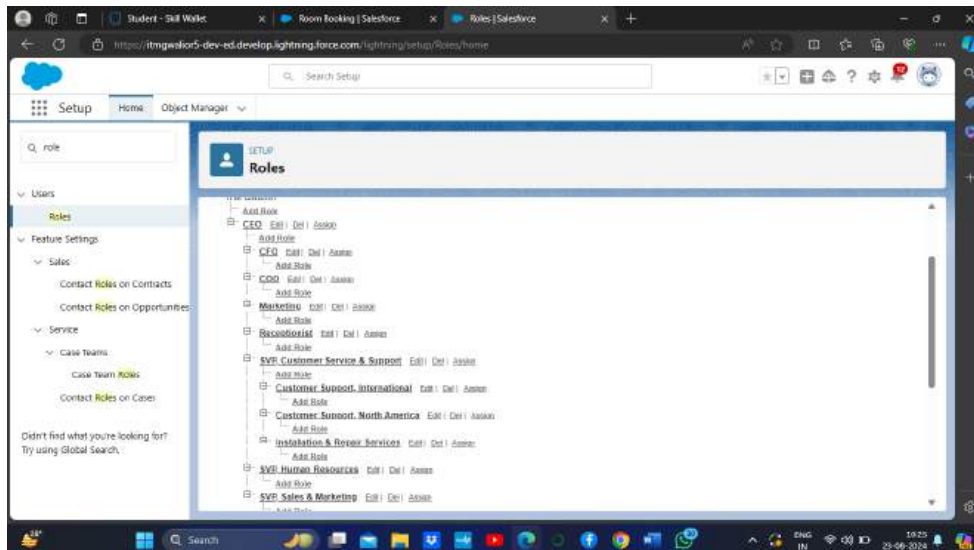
Student - Skill Wallet
Room Booking | Salesforce
Roles | Salesforce

https://itmgwalior5-dev-ed.develop.lightning.force.com/lightning/setup/Roles/home

Search Setup

Setup Home Object Manager

role

Users
Roles
Feature Settings
Sales
Contact Roles on Contracts
Contact Roles on Opportunities
Service
Case Teams
Case Team Roles
Contact Roles on Cases

Didn't find what you're looking for? Try using Global Search.

SETUP
Roles

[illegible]
Add Role
CEO Edit | Del | Assign
Add Role
CFO Edit | Del | Assign
Add Role
COO Edit | Del | Assign
Add Role
Marketing Edit | Del | Assign
Add Role
Receptionist Edit | Del | Assign
Add Role
SVP, Customer Service & Support Edit | Del | Assign
Add Role
Customer Support, International Edit | Del | Assign
Add Role
Customer Support, North America Edit | Del | Assign
Add Role
Installation & Repair Services Edit | Del | Assign
Add Role
SVP, Human Resources Edit | Del | Assign
Add Role
SVP, Sales & Marketing Edit | Del | Assign
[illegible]

Search
ENG IN
10:25
23-06-2024